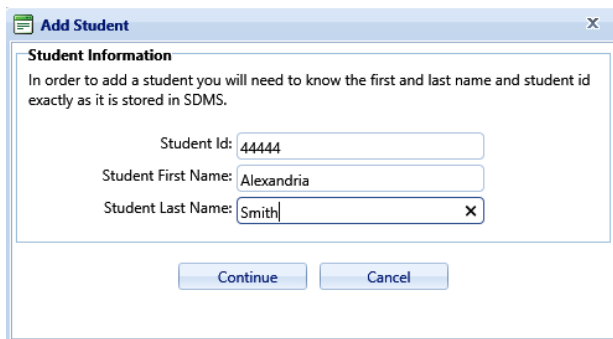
Add Student

x

Student Information

In order to add a student you will need to know the first and last name and student id exactly as it is stored in SDMS.

Student Id: 44444

Student First Name: Alexandria

Student Last Name: Smith ×

Continue Cancel